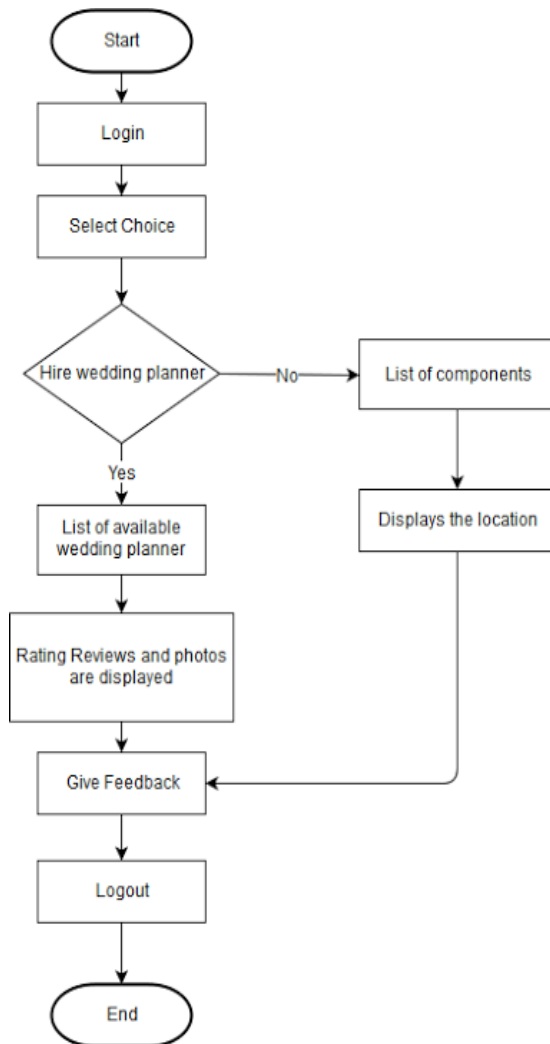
Start

Login

Select Choice

Hire wedding planner

No

List of components

Displays the location

Yes

List of available wedding planner

Rating Reviews and photos are displayed

Give Feedback

Logout

End